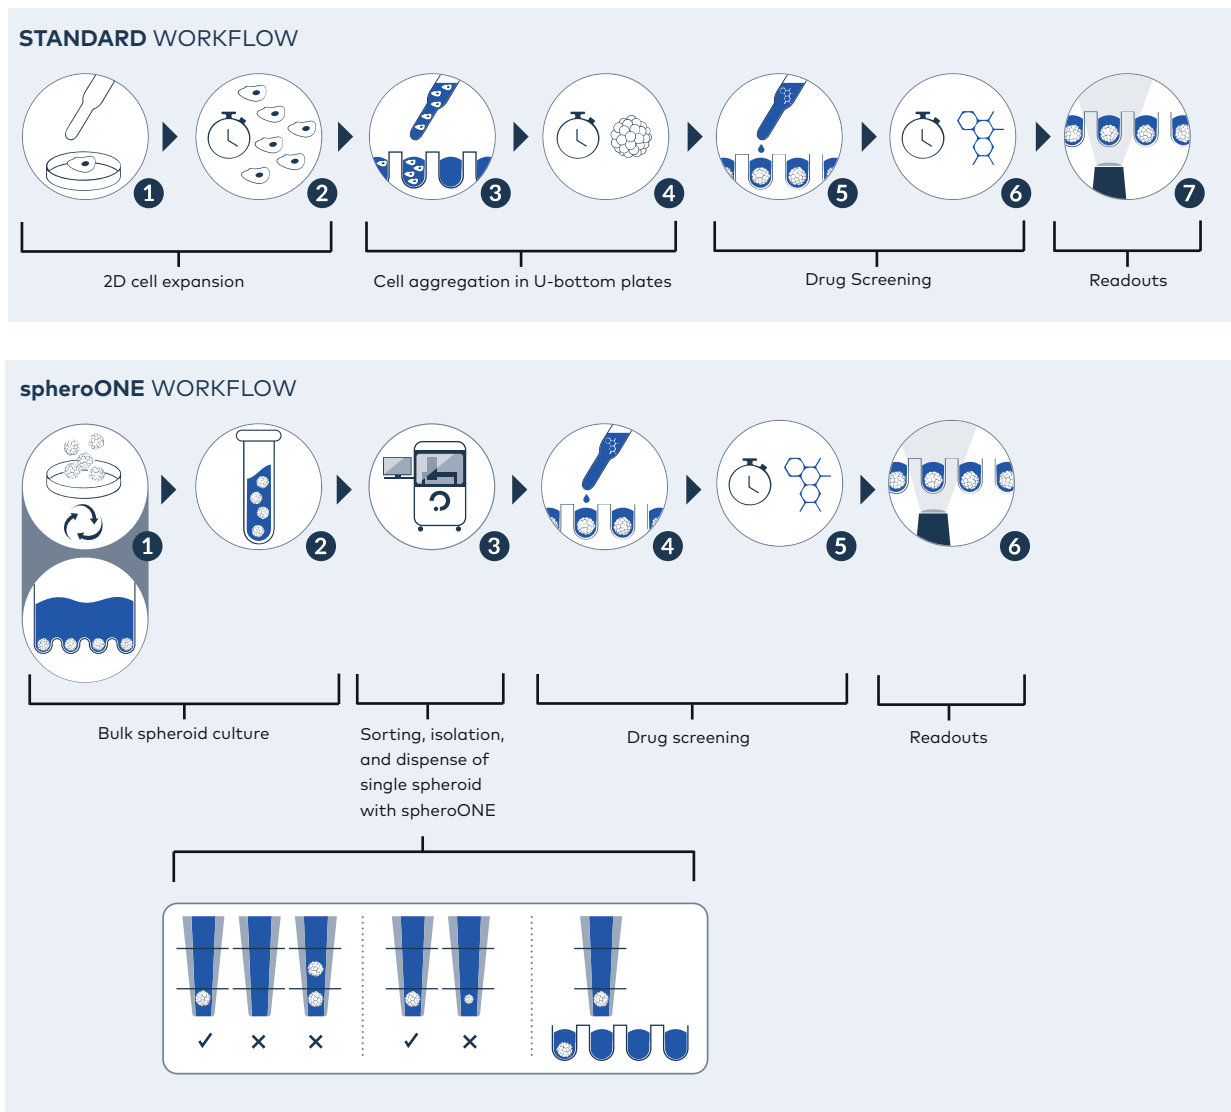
STANDARD WORKFLOW

1 2 3 4 5 6 7

2D cell expansion

Cell aggregation in U-bottom plates

Drug Screening

Readouts

spheroONE WORKFLOW

1 2 3 4 5 6

Bulk spheroid culture

Sorting, isolation, and dispense of single spheroid with spheroONE

Drug screening

Readouts

✓ ✕ ✕ ✓ ✕